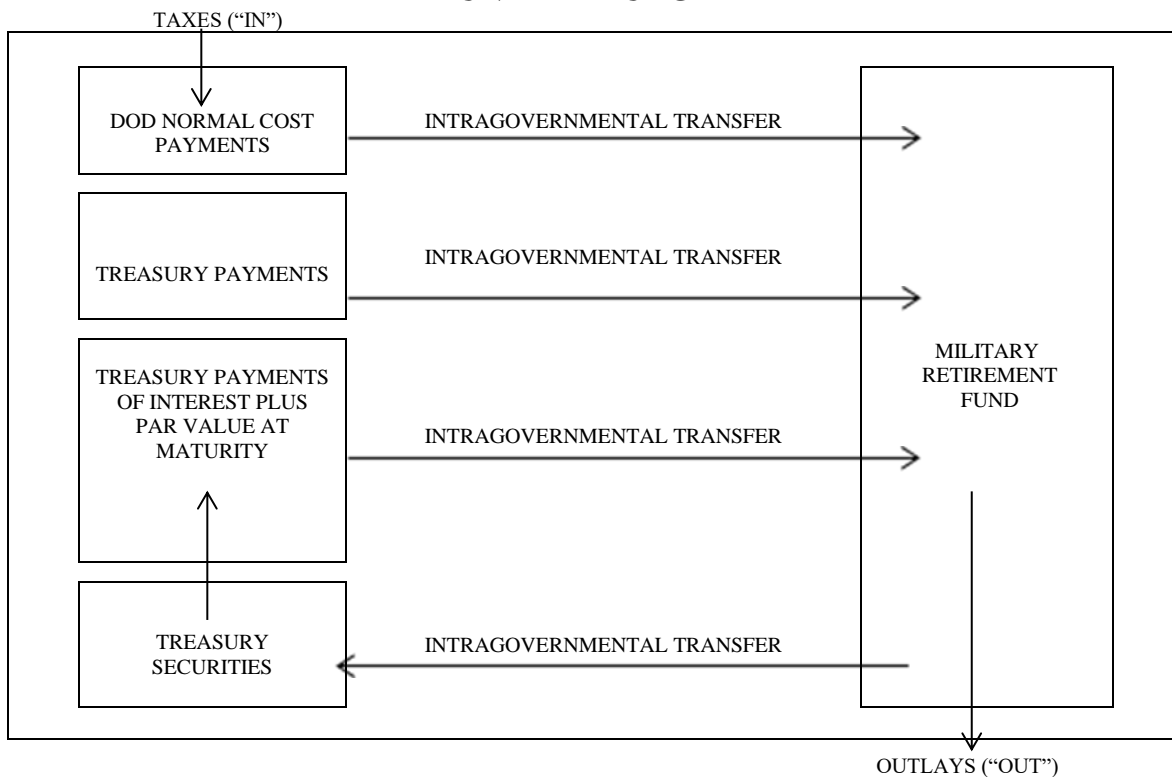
TAXES ("IN")

DOD NORMAL COST PAYMENTS

INTRAGOVERNMENTAL TRANSFER

TREASURY PAYMENTS

INTRAGOVERNMENTAL TRANSFER

TREASURY PAYMENTS OF INTEREST PLUS PAR VALUE AT MATURITY

INTRAGOVERNMENTAL TRANSFER

MILITARY RETIREMENT FUND

TREASURY SECURITIES

INTRAGOVERNMENTAL TRANSFER

OUTLAYS ("OUT")